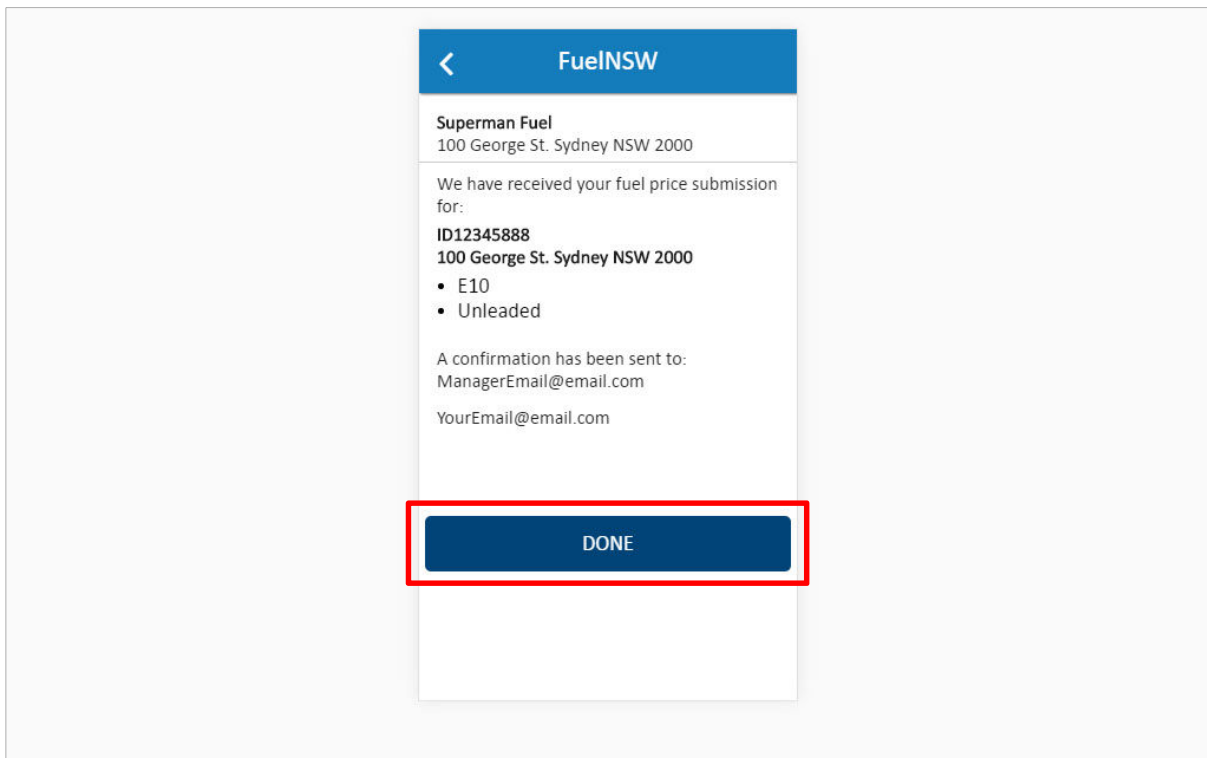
FuelNSW

Superman Fuel
100 George St. Sydney NSW 2000

We have received your fuel price submission for:

ID12345888
100 George St. Sydney NSW 2000

- E10
- Unleaded

A confirmation has been sent to:
ManagerEmail@email.com

YourEmail@email.com

DONE